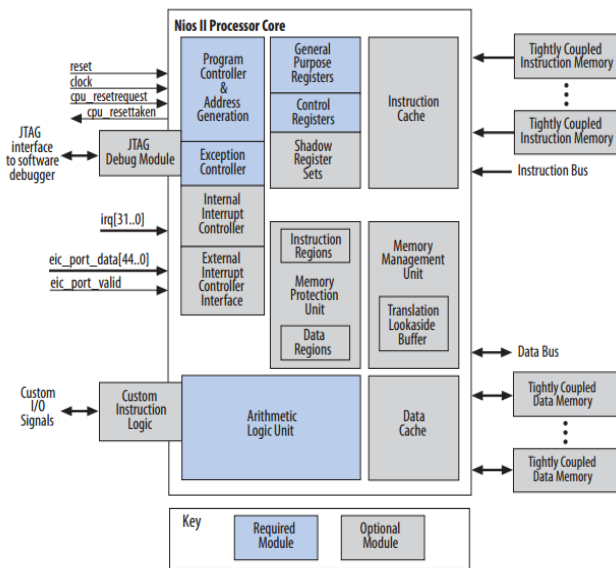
Nios II Processor Core

reset
clock
cpu_resetrequest
cpu_resettaken

JTAG interface to software debugger

JTAG Debug Module

Program Controller & Address Generation

Exception Controller

Internal Interrupt Controller

External Interrupt Controller Interface

irq[31..0]

eic_port_data[44..0]
eic_port_valid

General Purpose Registers

Control Registers

Shadow Register Sets

Instruction Cache

Tightly Coupled Instruction Memory

Tightly Coupled Instruction Memory

Instruction Bus

Instruction Regions

Memory Protection Unit

Data Regions

Memory Management Unit

Translation Lookaside Buffer

Data Bus

Custom I/O Signals

Custom Instruction Logic

Arithmetic Logic Unit

Data Cache

Tightly Coupled Data Memory

Tightly Coupled Data Memory

Key

Required Module

Optional Module